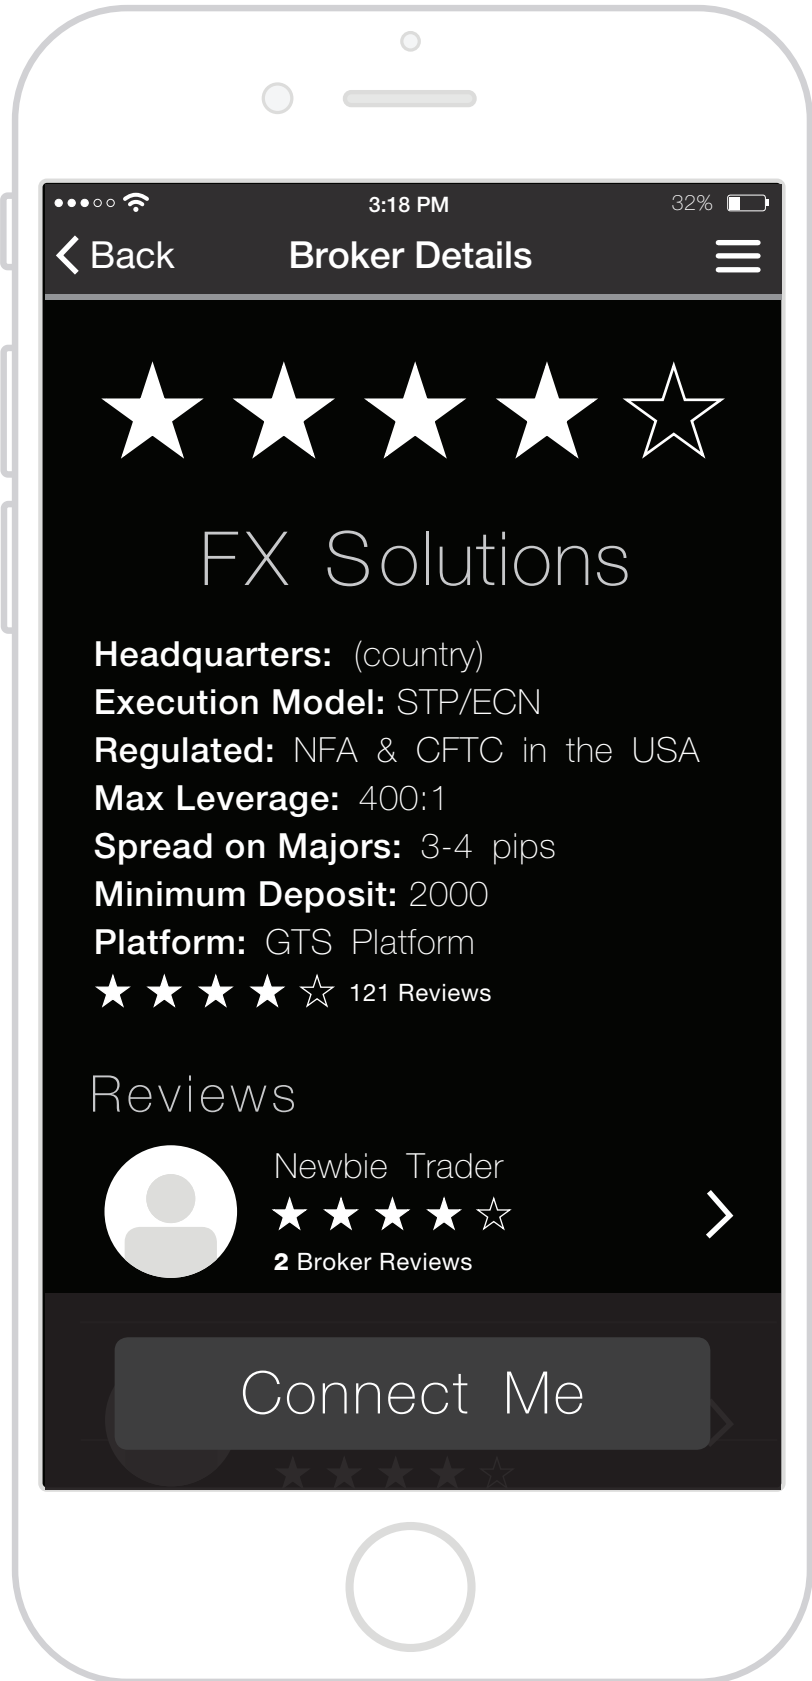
3:18 PM
32%
Back
Broker Details

★★★★☆

FX Solutions

Headquarters: (country)
Execution Model: STP/ECN
Regulated: NFA & CFTC in the USA
Max Leverage: 400:1
Spread on Majors: 3-4 pips
Minimum Deposit: 2000
Platform: GTS Platform
★★★★☆ 121 Reviews

Reviews

Newbie Trader
★★★★☆
2 Broker Reviews

Connect Me